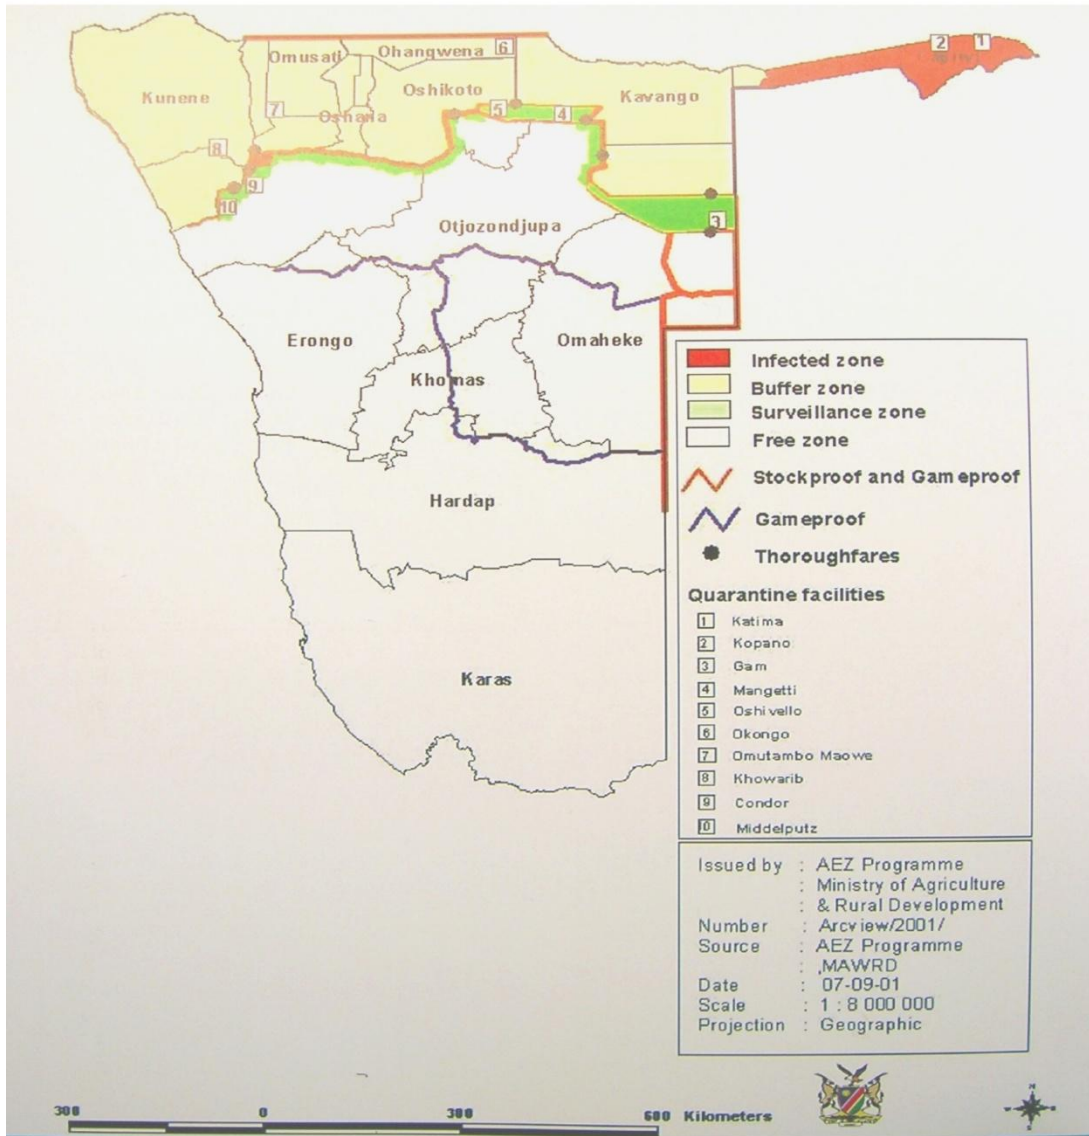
Omusati Ohangwena 6 2 1
Kunene Oshikoto Kavango
7 Oshana 5 4
8
9
10
Otjozondjupa 3
Erongo Omaheke
Khomas
Hardap
Karas

Infected zone
Buffer zone
Surveillance zone
Free zone
Stockproof and Gameproof
Gameproof
Thoroughfares
Quarantine facilities
1 Katima
2 Kopano
3 Gam
4 Mangetti
5 Oshivello
6 Okongo
7 Omutambo Maowe
8 Khowarib
9 Condor
0 Middelputz

Issued by : AEZ Programme
: Ministry of Agriculture
: & Rural Development
Number : Arcview/2001/
Source : AEZ Programme
: ,MAWRD
Date : 07-09-01
Scale : 1 : 8 000 000
Projection : Geographic

300 0 300 600 Kilometers